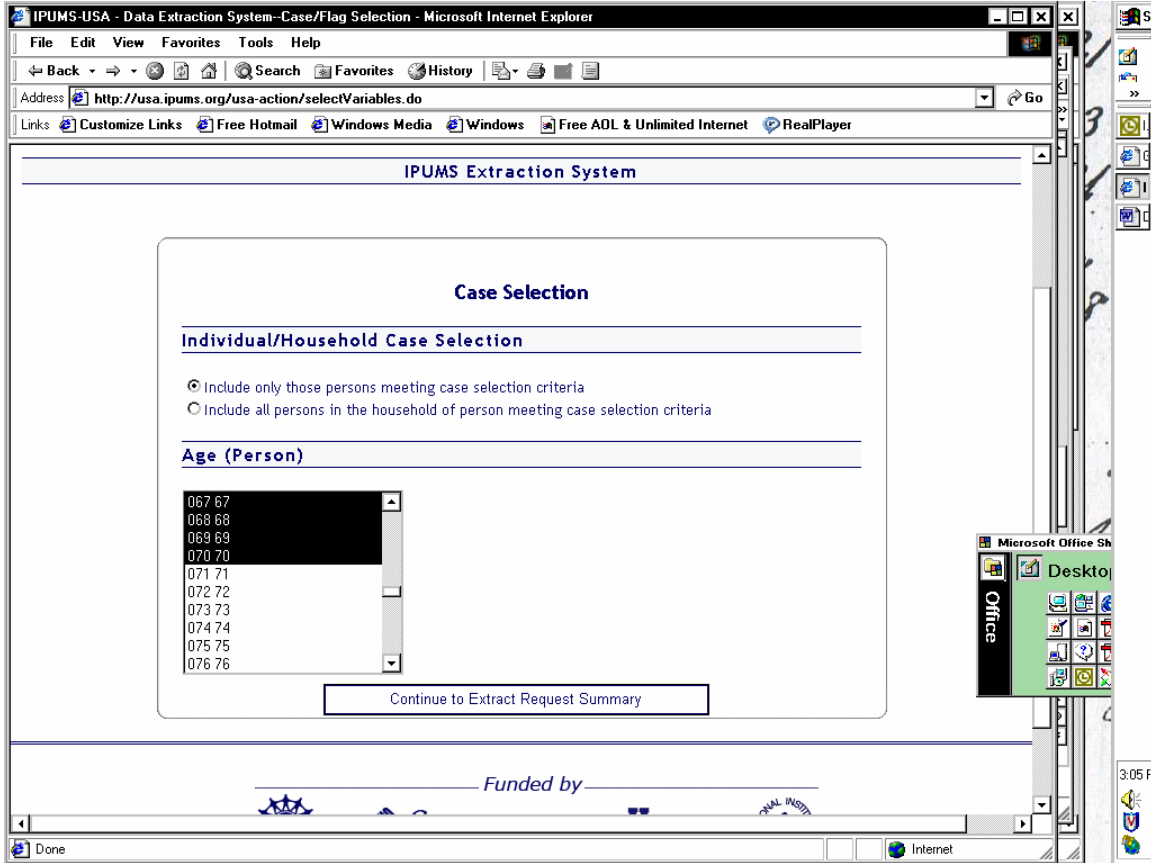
IPUMS-USA - Data Extraction System--Case/Flag Selection - Microsoft Internet Explorer

File Edit View Favorites Tools Help

Back Search Favorites History

Address http://usa.ipums.org/usa-action/selectVariables.do Go

Links Customize Links Free Hotmail Windows Media Windows Free AOL & Unlimited Internet RealPlayer

IPUMS Extraction System

Case Selection

Individual/Household Case Selection

Include only those persons meeting case selection criteria
Include all persons in the household of person meeting case selection criteria

Age (Person)

067 67
068 68
069 69
070 70
071 71
072 72
073 73
074 74
075 75
076 76

Continue to Extract Request Summary

Funded by

Microsoft Office Sh

Office

Desktop

3:05 F

Done

Internet